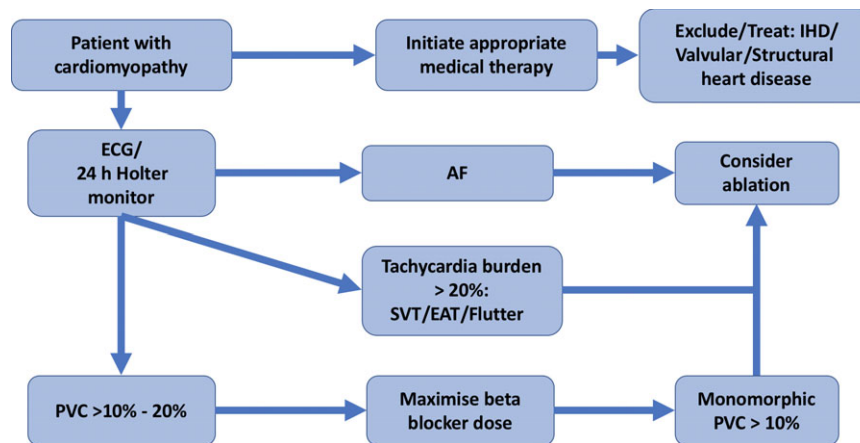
Patient with cardiomyopathy

Initiate appropriate medical therapy

Exclude/Treat: IHD/ Valvular/Structural heart disease

ECG/ 24 h Holter monitor

AF

Consider ablation

Tachycardia burden > 20%: SVT/EAT/Flutter

PVC >10% - 20%

Maximise beta blocker dose

Monomorphic PVC > 10%